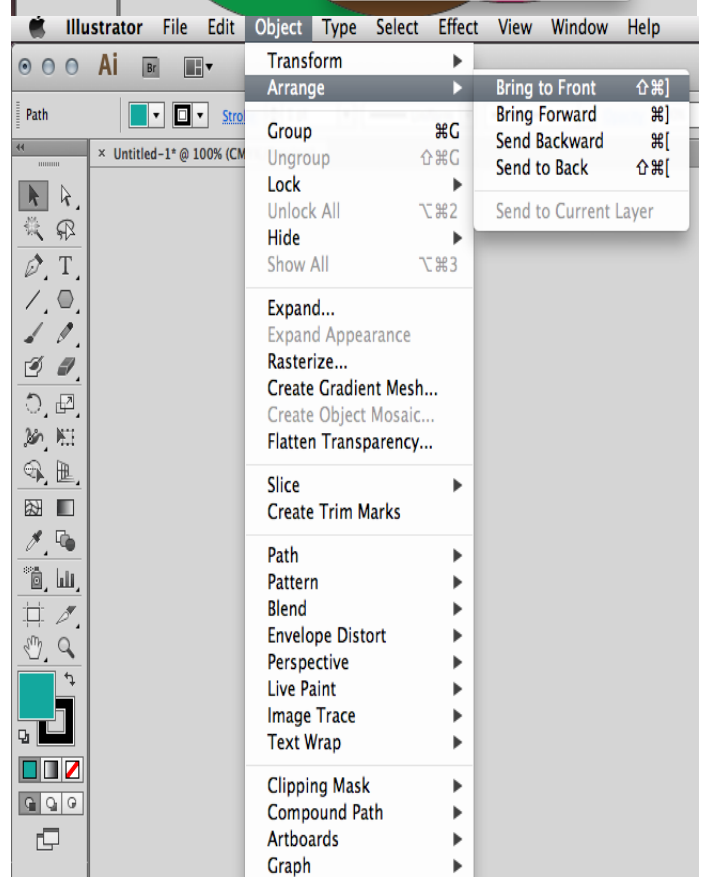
Illustrator File Edit Object Type Select Effect View Window Help

Ai Br

Path Stro

× Untitled-1* @ 100% (CM

Transform
Arrange
Group ⌘G
Ungroup ⇧⌘G
Lock
Unlock All ⌥⌘2
Hide
Show All ⌥⌘3
Expand...
Expand Appearance
Rasterize...
Create Gradient Mesh...
Create Object Mosaic...
Flatten Transparency...
Slice
Create Trim Marks
Path
Pattern
Blend
Envelope Distort
Perspective
Live Paint
Image Trace
Text Wrap
Clipping Mask
Compound Path
Artboards
Graph

Bring to Front ⇧⌘]
Bring Forward ⌘]
Send Backward ⌘[
Send to Back ⇧⌘[
Send to Current Layer